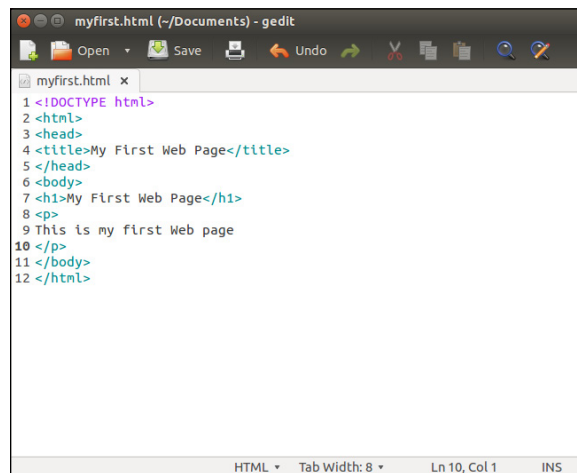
myfirst.html (~/Documents) - gedit

Open ▾ Save Undo

myfirst.html ×

1 <!DOCTYPE html>
2 <html>
3 <head>
4 <title>My First Web Page</title>
5 </head>
6 <body>
7 <h1>My First Web Page</h1>
8 <p>
9 This is my first Web page
10 </p>
11 </body>
12 </html>

HTML ▾ Tab Width: 8 ▾ Ln 10, Col 1 INS